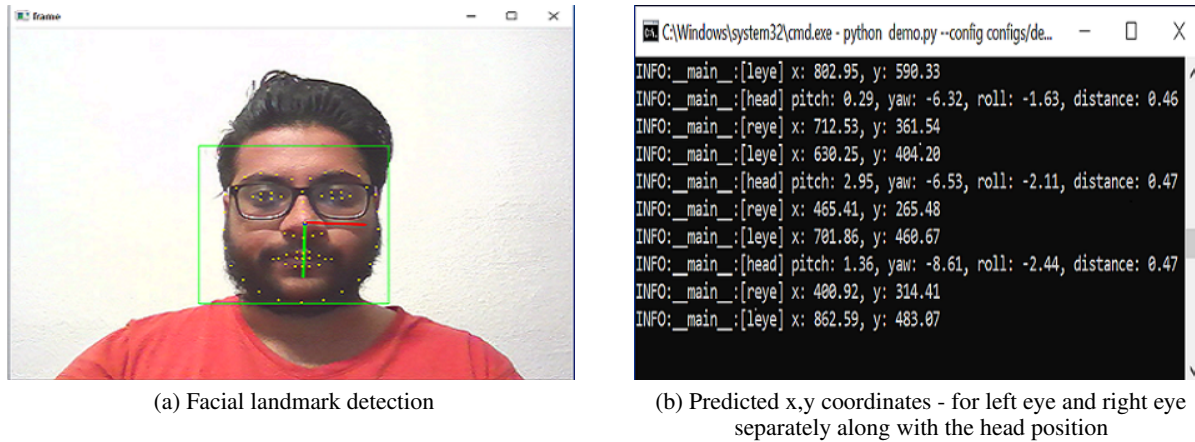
frame

C:\Windows\system32\cmd.exe - python demo.py --config configs/de...

INFO:__main__:[leye] x: 802.95, y: 590.33
INFO:__main__:[head] pitch: 0.29, yaw: -6.32, roll: -1.63, distance: 0.46
INFO:__main__:[reye] x: 712.53, y: 361.54
INFO:__main__:[leye] x: 630.25, y: 404.20
INFO:__main__:[head] pitch: 2.95, yaw: -6.53, roll: -2.11, distance: 0.47
INFO:__main__:[reye] x: 465.41, y: 265.48
INFO:__main__:[leye] x: 701.86, y: 460.67
INFO:__main__:[head] pitch: 1.36, yaw: -8.61, roll: -2.44, distance: 0.47
INFO:__main__:[reye] x: 400.92, y: 314.41
INFO:__main__:[leye] x: 862.59, y: 483.07

(a) Facial landmark detection

(b) Predicted x,y coordinates - for left eye and right eye separately along with the head position